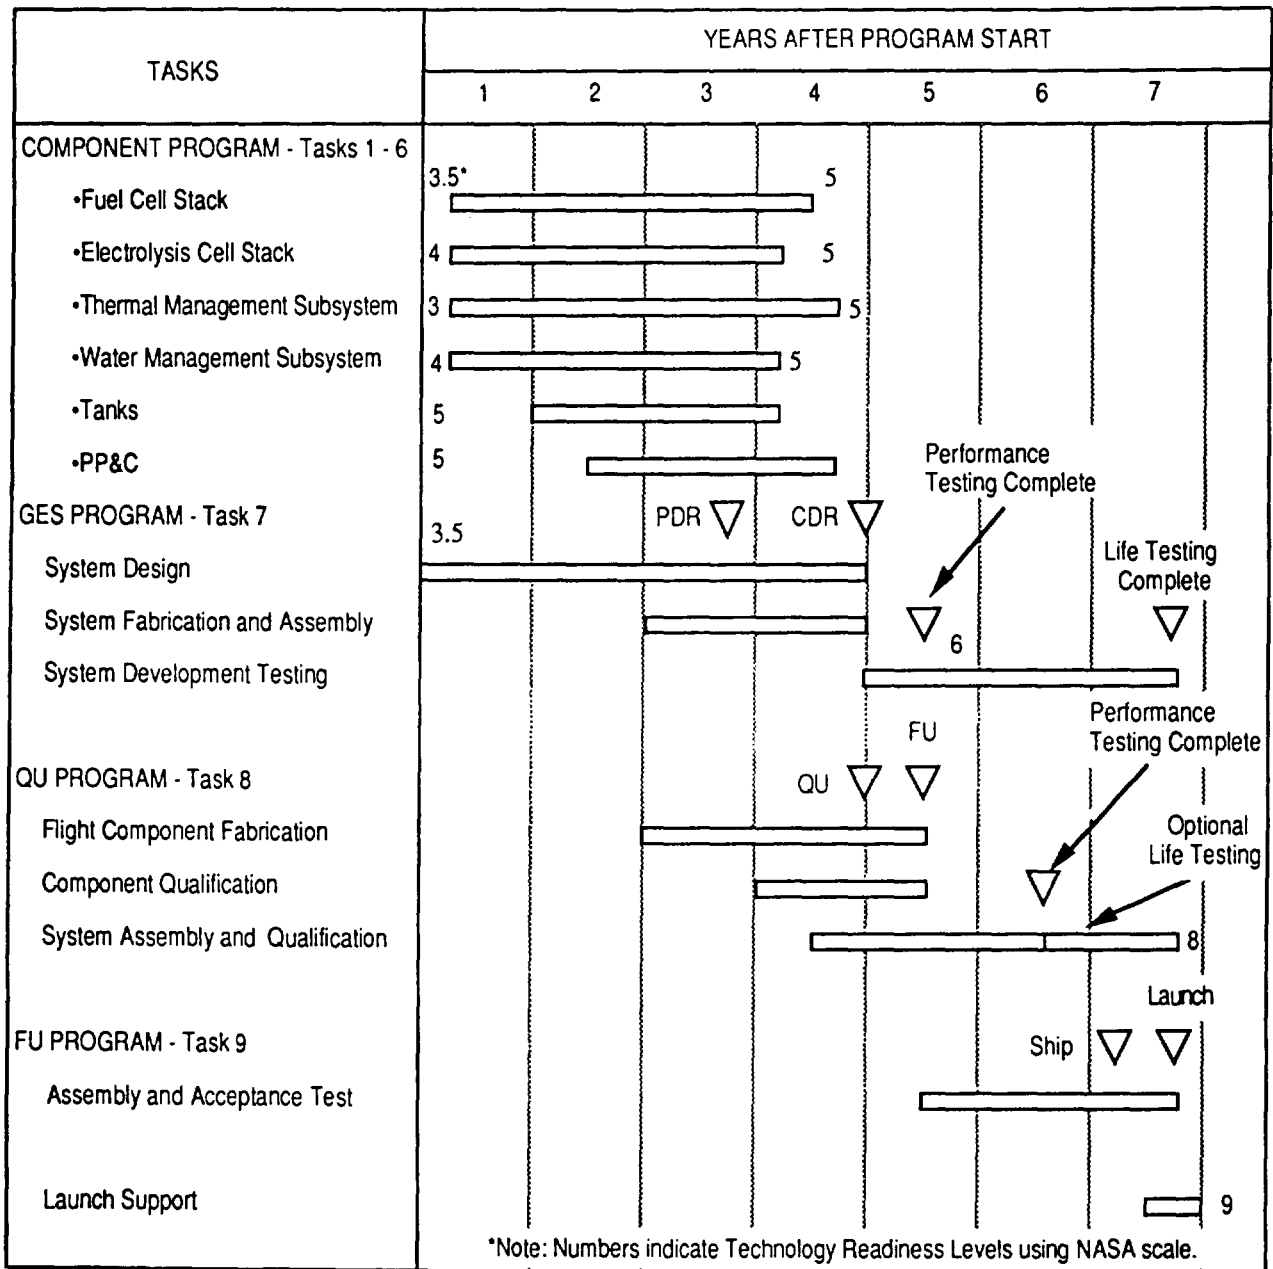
TASKS

YEARS AFTER PROGRAM START

1 2 3 4 5 6 7

COMPONENT PROGRAM - Tasks 1 - 6

•Fuel Cell Stack 3.5* 5

•Electrolysis Cell Stack 4 5

•Thermal Management Subsystem 3 5

•Water Management Subsystem 4 5

•Tanks 5

•PP&C 5

GES PROGRAM - Task 7 PDR CDR

Performance Testing Complete

System Design 3.5

Life Testing Complete

System Fabrication and Assembly 6

System Development Testing

FU

Performance Testing Complete

QU PROGRAM - Task 8 QU

Flight Component Fabrication

Optional Life Testing

Component Qualification

System Assembly and Qualification 8

Launch

FU PROGRAM - Task 9 Ship

Assembly and Acceptance Test

Launch Support 9

*Note: Numbers indicate Technology Readiness Levels using NASA scale.